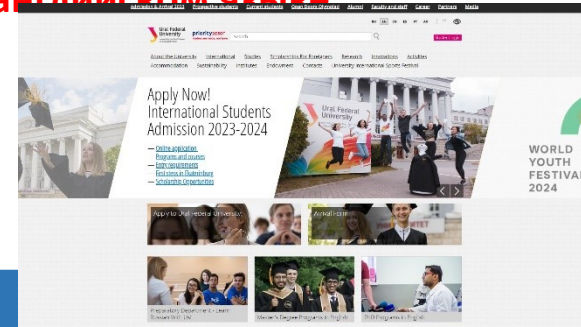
Admission & Arrival 2023 Prospective students Current students Open Doors Olympiad Alumni Faculty and staff Career Partners Media

Ural Federal University

priority 2030

Search

About the University International Studies Scholarships for Foreigners Research Innovations Activities Accommodation Sustainability Institutes Endowment Contacts University International Sports Festival

Apply Now! International Students Admission 2023-2024

— Online application
Programs and courses
— Entry requirements
First steps in Ekaterinburg
— Scholarship Opportunities

Ural Federal University

WORLD YOUTH FESTIVAL 2024

Apply to Ural Federal University

Arrival Form

Preparatory Department: Learn Russian Online

Master's Degree Programs in English

PhD Programs in English